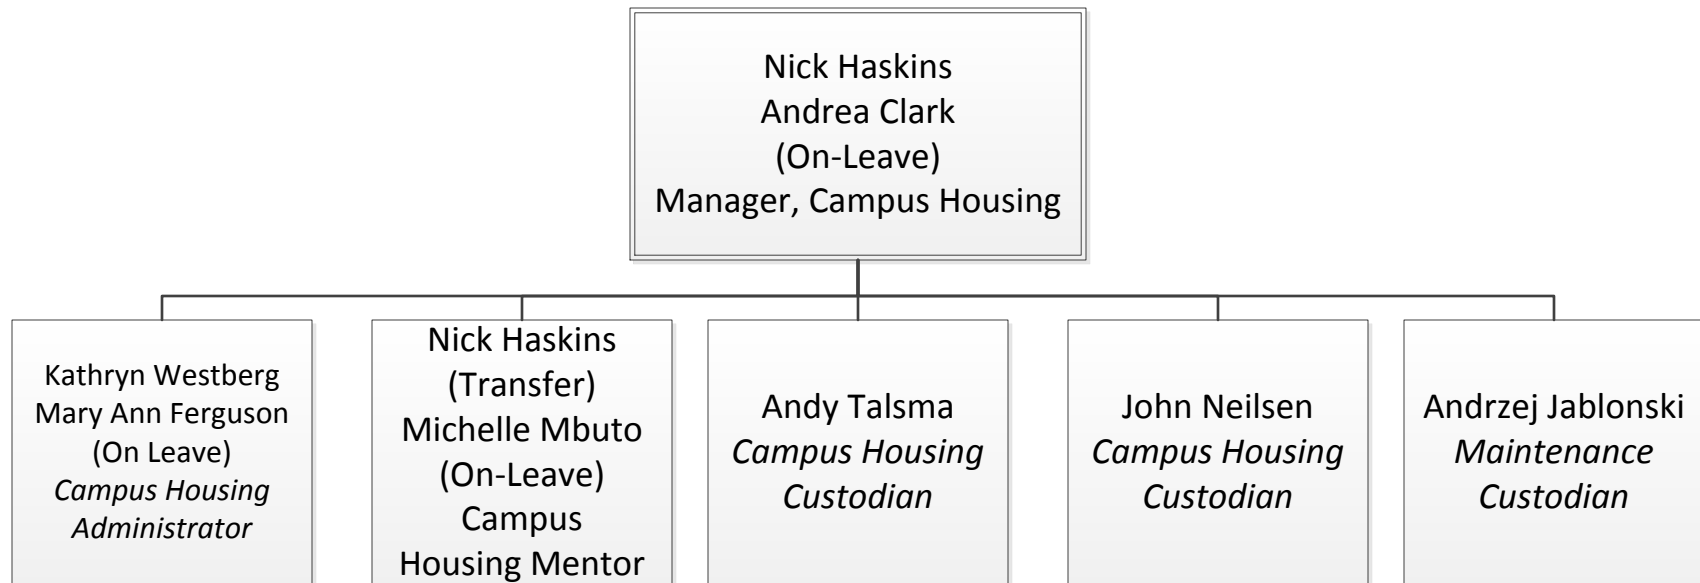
Nick Haskins
Andrea Clark
(On-Leave)
Manager, Campus Housing

Kathryn Westberg
Mary Ann Ferguson
(On Leave)
*Campus Housing Administrator*

Nick Haskins
(Transfer)
Michelle Mbuto
(On-Leave)
Campus Housing Mentor

Andy Talsma
*Campus Housing Custodian*

John Neilsen
*Campus Housing Custodian*

Andrzej Jablonski
*Maintenance Custodian*